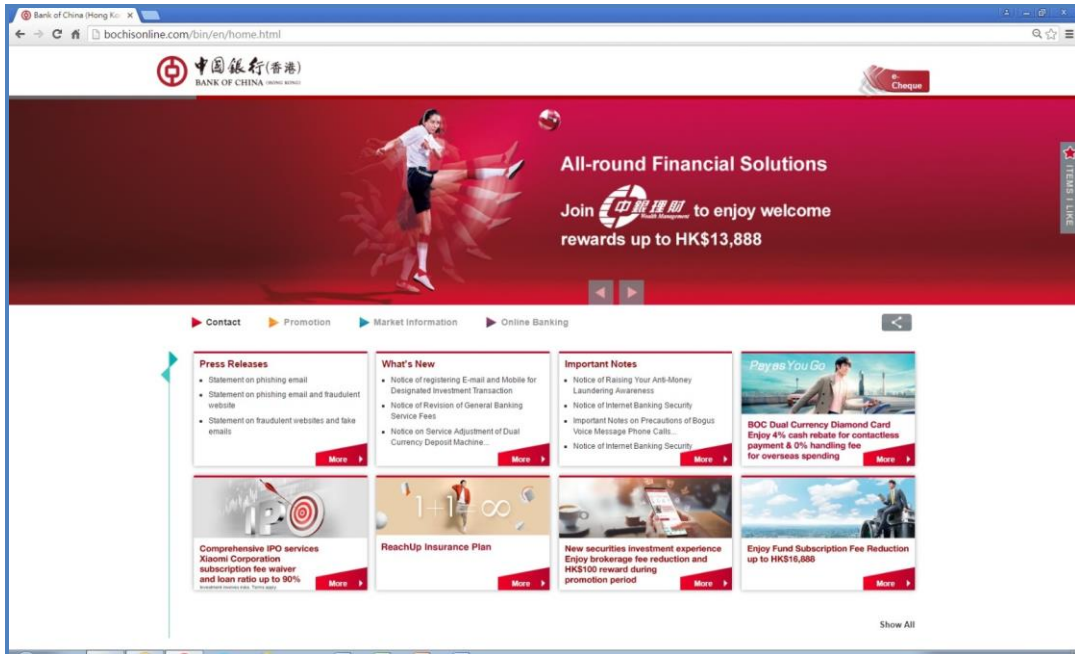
Bank of China (Hong Ko ×

bochisonline.com/bin/en/home.html

中国银行(香港)
BANK OF CHINA (HONG KONG)

e-Cheque

ITEMS I LIKE

All-round Financial Solutions

Join 中銀理財 Wealth Management to enjoy welcome rewards up to HK$13,888

Contact
Promotion
Market Information
Online Banking

Press Releases
- Statement on phishing email
- Statement on phishing email and fraudulent website
- Statement on fraudulent websites and fake emails
More

What's New
- Notice of registering E-mail and Mobile for Designated Investment Transaction
- Notice of Revision of General Banking Service Fees
- Notice on Service Adjustment of Dual Currency Deposit Machine...
More

Important Notes
- Notice of Raising Your Anti-Money Laundering Awareness
- Notice of Internet Banking Security
- Important Notes on Precautions of Bogus Voice Message Phone Calls...
- Notice of Internet Banking Security
More

Pay as You Go
BOC Dual Currency Diamond Card Enjoy 4% cash rebate for contactless payment & 0% handling fee for overseas spending
More

IPO
Comprehensive IPO services Xiaomi Corporation subscription fee waiver and loan ratio up to 90%
Investment involves risks. Terms apply
More

1+1=∞
ReachUp Insurance Plan
More

New securities investment experience Enjoy brokerage fee reduction and HK$100 reward during promotion period
More

Enjoy Fund Subscription Fee Reduction up to HK$16,888
More

Show All